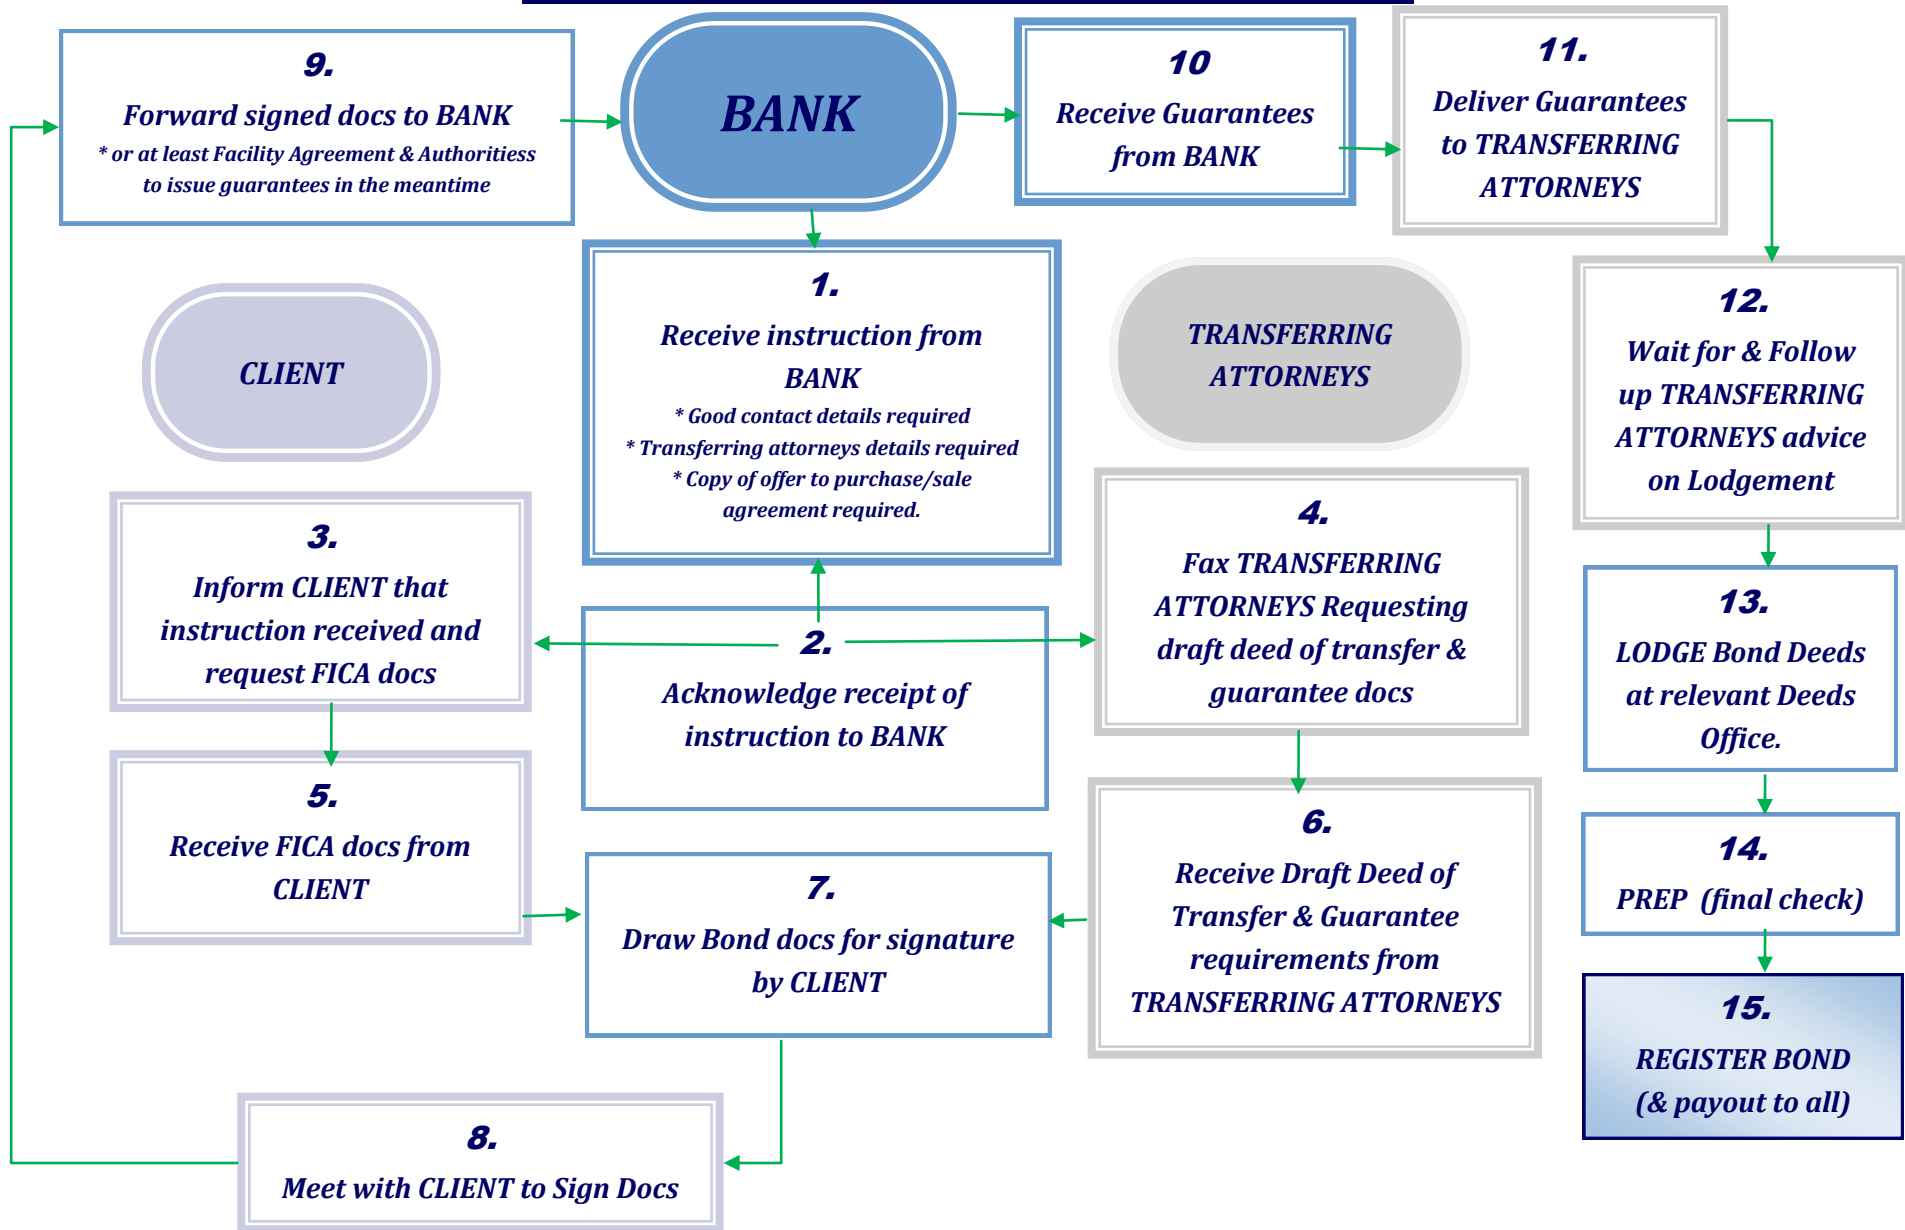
9.
Forward signed docs to BANK
* or at least Facility Agreement & Authorities to issue guarantees in the meantime

BANK

10
Receive Guarantees from BANK

11.
Deliver Guarantees to TRANSFERRING ATTORNEYS

CLIENT

1.
Receive instruction from BANK
* Good contact details required
* Transferring attorneys details required
* Copy of offer to purchase/sale agreement required.

TRANSFERRING ATTORNEYS

12.
Wait for & Follow up TRANSFERRING ATTORNEYS advice on Lodgement

3.
Inform CLIENT that instruction received and request FICA docs

2.
Acknowledge receipt of instruction to BANK

4.
Fax TRANSFERRING ATTORNEYS Requesting draft deed of transfer & guarantee docs

13.
LODGE Bond Deeds at relevant Deeds Office.

5.
Receive FICA docs from CLIENT

7.
Draw Bond docs for signature by CLIENT

6.
Receive Draft Deed of Transfer & Guarantee requirements from TRANSFERRING ATTORNEYS

14.
PREP (final check)

15.
REGISTER BOND
(& payout to all)

8.
Meet with CLIENT to Sign Docs